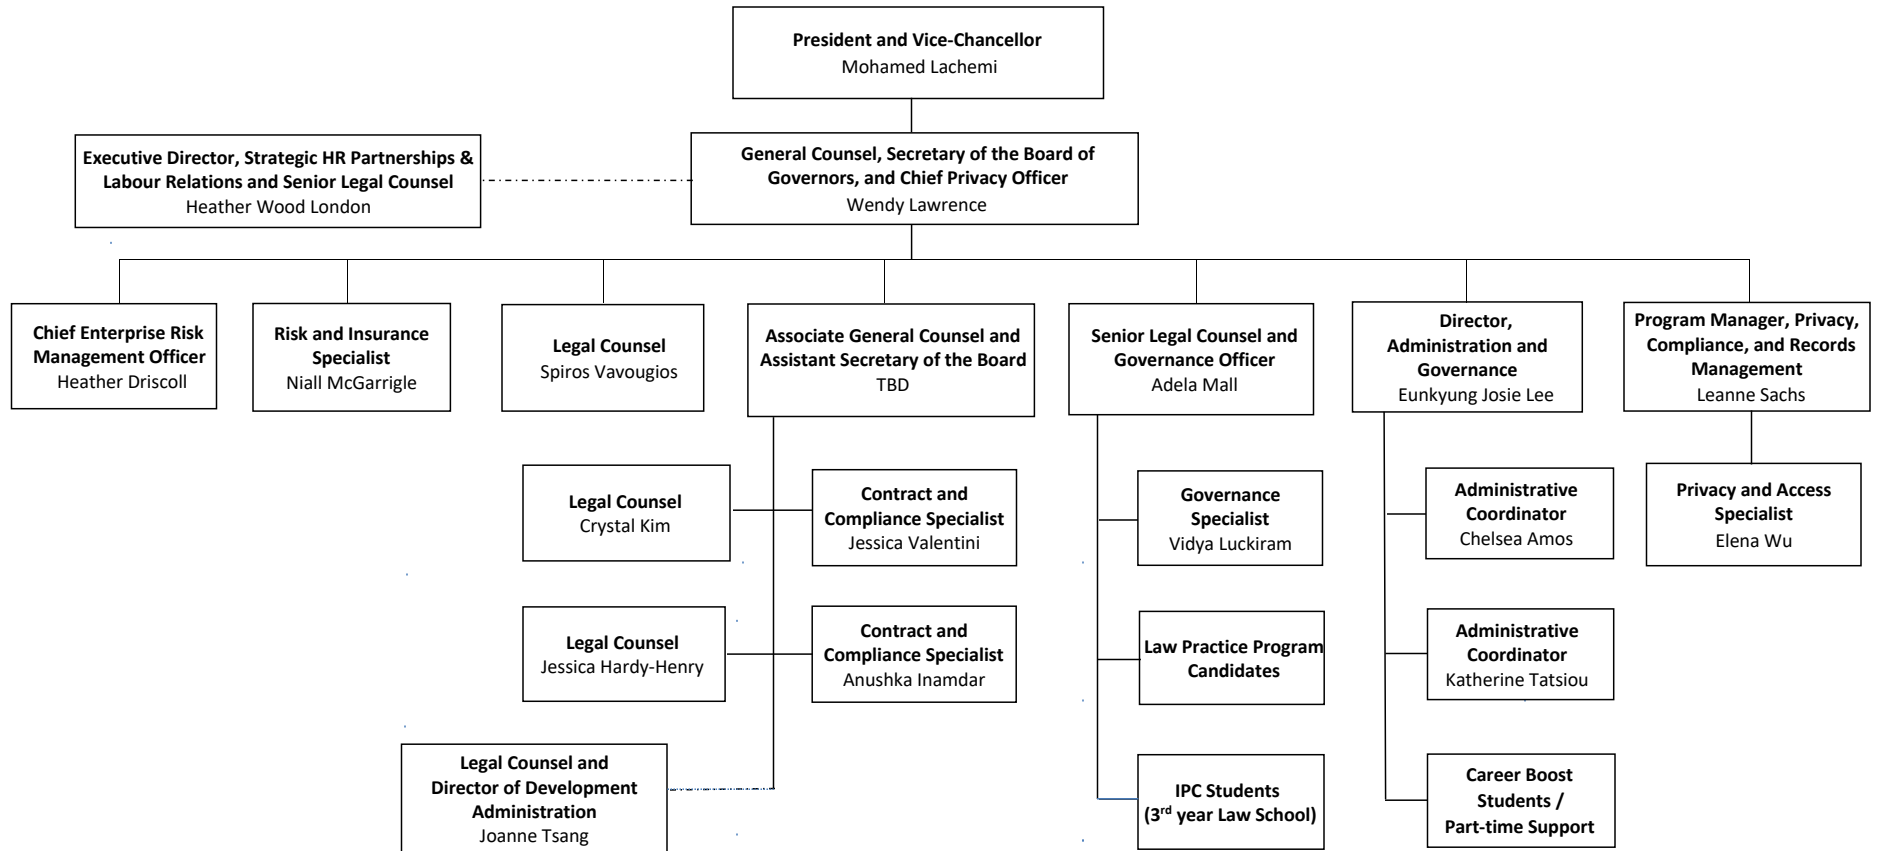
President and Vice-Chancellor
Mohamed Lachemi

Executive Director, Strategic HR Partnerships & Labour Relations and Senior Legal Counsel
Heather Wood London

General Counsel, Secretary of the Board of Governors, and Chief Privacy Officer
Wendy Lawrence

Chief Enterprise Risk Management Officer
Heather Driscoll

Risk and Insurance Specialist
Niall McGarrigle

Legal Counsel
Spiros Vavougios

Associate General Counsel and Assistant Secretary of the Board
TBD

Senior Legal Counsel and Governance Officer
Adela Mall

Director, Administration and Governance
Eunkyung Josie Lee

Program Manager, Privacy, Compliance, and Records Management
Leanne Sachs

Legal Counsel
Crystal Kim

Contract and Compliance Specialist
Jessica Valentini

Legal Counsel
Jessica Hardy-Henry

Contract and Compliance Specialist
Anushka Inamdar

Legal Counsel and Director of Development Administration
Joanne Tsang

Governance Specialist
Vidya Luckiram

Law Practice Program Candidates

IPC Students
(3$^{rd}$ year Law School)

Administrative Coordinator
Chelsea Amos

Administrative Coordinator
Katherine Tatsiou

Career Boost Students / Part-time Support

Privacy and Access Specialist
Elena Wu